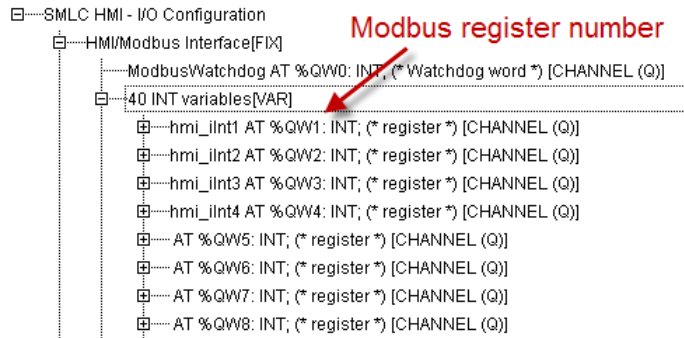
SMLC HMI - I/O Configuration

HMI/Modbus Interface[FIX]

Modbus register number

ModbusWatchdog AT %QW0: INT; (* Watchdog word *) [CHANNEL (Q)]

40 INT variables[VAR]

hmi_iInt1 AT %QW1: INT; (* register *) [CHANNEL (Q)]

hmi_iInt2 AT %QW2: INT; (* register *) [CHANNEL (Q)]

hmi_iInt3 AT %QW3: INT; (* register *) [CHANNEL (Q)]

hmi_iInt4 AT %QW4: INT; (* register *) [CHANNEL (Q)]

AT %QW5: INT; (* register *) [CHANNEL (Q)]

AT %QW6: INT; (* register *) [CHANNEL (Q)]

AT %QW7: INT; (* register *) [CHANNEL (Q)]

AT %QW8: INT; (* register *) [CHANNEL (Q)]